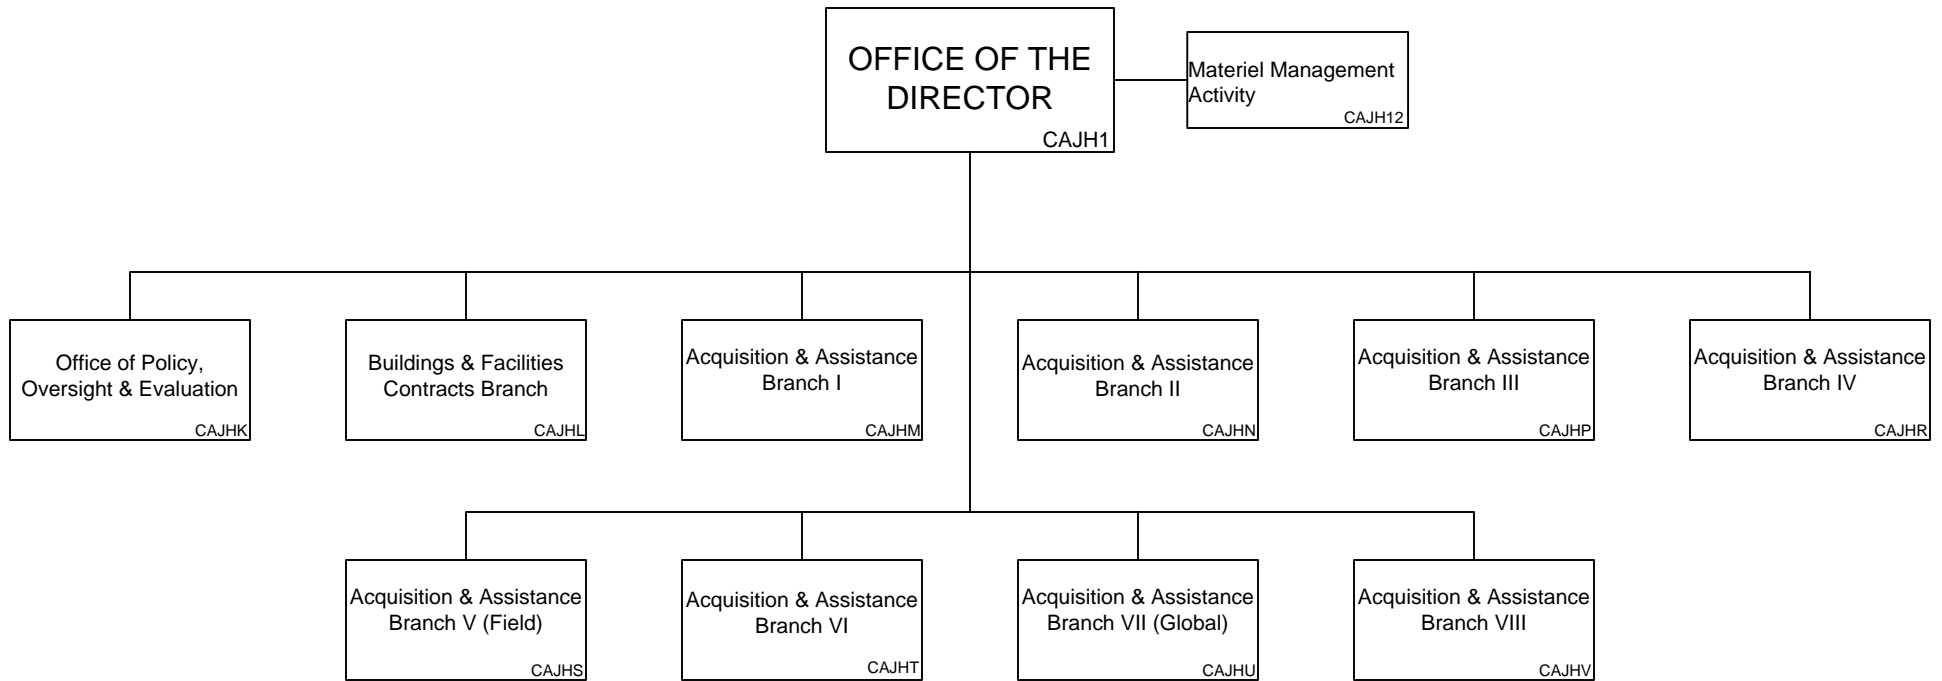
OFFICE OF THE DIRECTOR
CAJH1

Materiel Management Activity
CAJH12

Office of Policy, Oversight & Evaluation
CAJHK

Buildings & Facilities Contracts Branch
CAJHL

Acquisition & Assistance Branch I
CAJHM

Acquisition & Assistance Branch II
CAJHN

Acquisition & Assistance Branch III
CAJHP

Acquisition & Assistance Branch IV
CAJHR

Acquisition & Assistance Branch V (Field)
CAJHS

Acquisition & Assistance Branch VI
CAJHT

Acquisition & Assistance Branch VII (Global)
CAJHU

Acquisition & Assistance Branch VIII
CAJHV